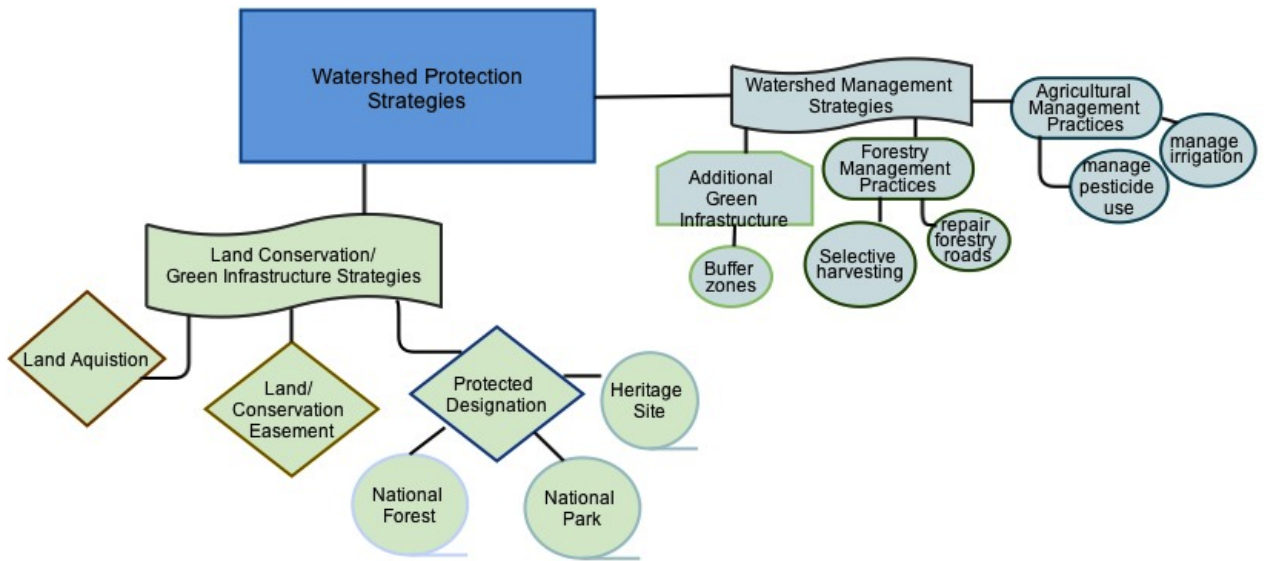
Watershed Protection Strategies

Watershed Management Strategies

Agricultural Management Practices

manage irrigation

manage pesticide use

Forestry Management Practices

Additional Green Infrastructure

repair forestry roads

Selective harvesting

Buffer zones

Land Conservation/ Green Infrastructure Strategies

Land Aquistion

Land/ Conservation Easement

Protected Designation

Heritage Site

National Forest

National Park